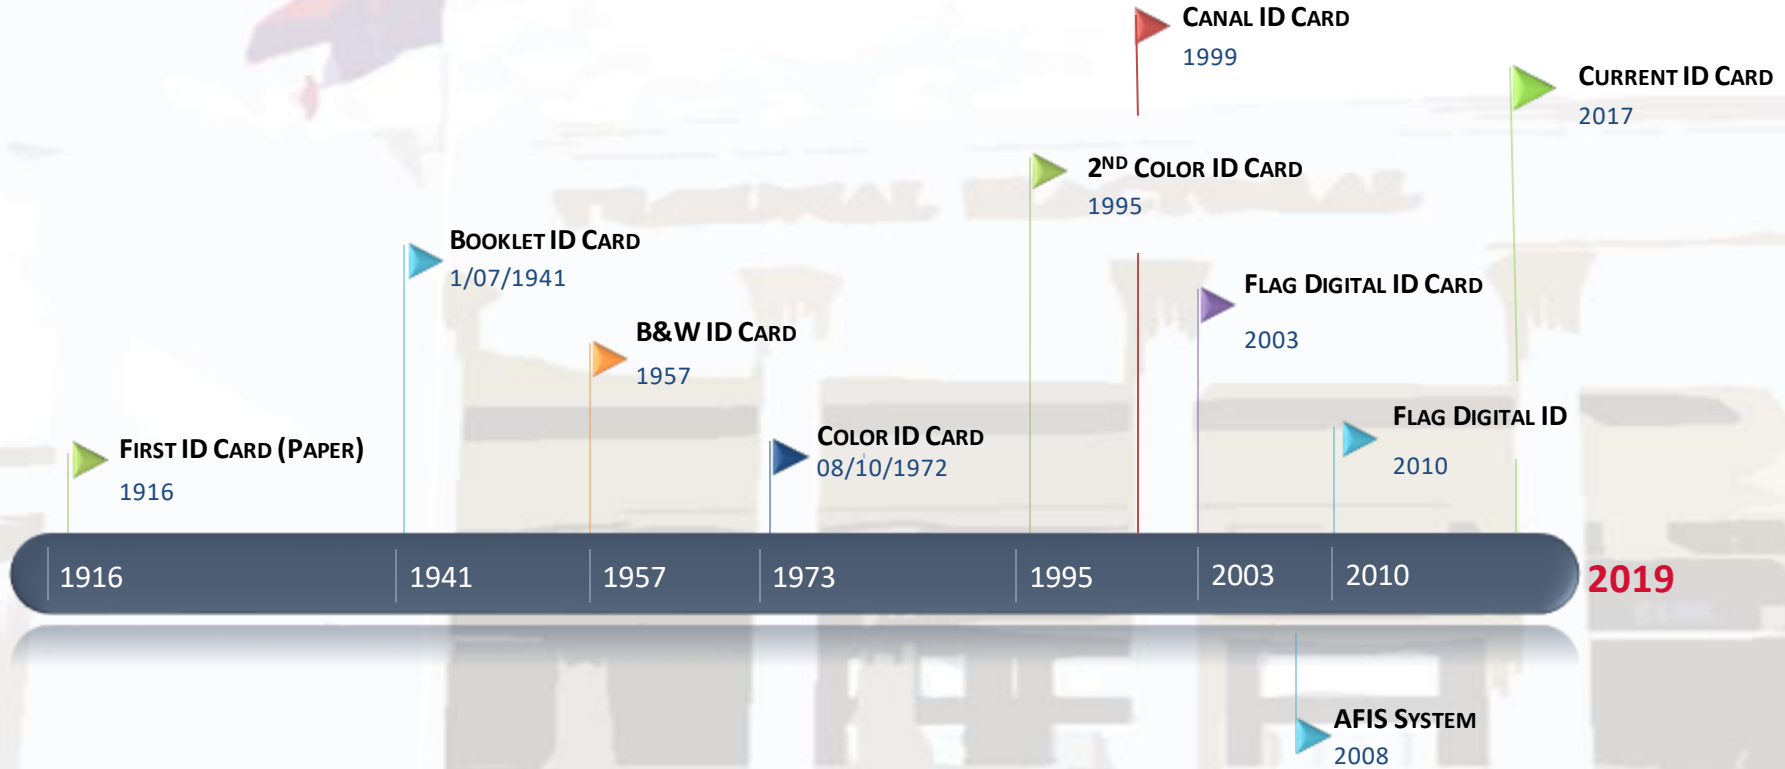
CANAL ID CARD
1999

CURRENT ID CARD
2017

2$^{ND}$ COLOR ID CARD
1995

BOOKLET ID CARD
1/07/1941

FLAG DIGITAL ID CARD
2003

B&W ID CARD
1957

FLAG DIGITAL ID
2010

COLOR ID CARD
08/10/1972

FIRST ID CARD (PAPER)
1916

1916 | 1941 | 1957 | 1973 | 1995 | 2003 | 2010 | 2019

AFIS SYSTEM
2008